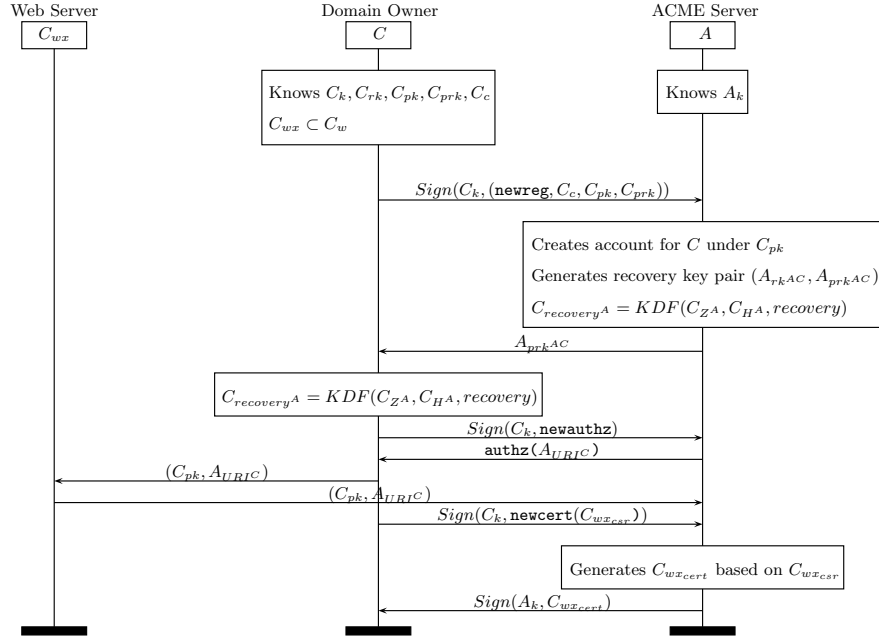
Web Server
$C_{wx}$

Domain Owner
$C$

ACME Server
$A$

Knows $C_k, C_{rk}, C_{pk}, C_{prk}, C_c$
$C_{wx} \subset C_w$

Knows $A_k$

$Sign(C_k, (\texttt{newreg}, C_c, C_{pk}, C_{prk}))$

Creates account for $C$ under $C_{pk}$
Generates recovery key pair $(A_{rk^{AC}}, A_{prk^{AC}})$
$C_{recovery^A} = KDF(C_{Z^A}, C_{H^A}, recovery)$

$A_{prk^{AC}}$

$C_{recovery^A} = KDF(C_{Z^A}, C_{H^A}, recovery)$

$Sign(C_k, \texttt{newauthz})$
$\texttt{authz}(A_{URI^C})$
$(C_{pk}, A_{URI^C})$
$(C_{pk}, A_{URI^C})$
$Sign(C_k, \texttt{newcert}(C_{wx_{csr}}))$

Generates $C_{wx_{cert}}$ based on $C_{wx_{csr}}$

$Sign(A_k, C_{wx_{cert}})$